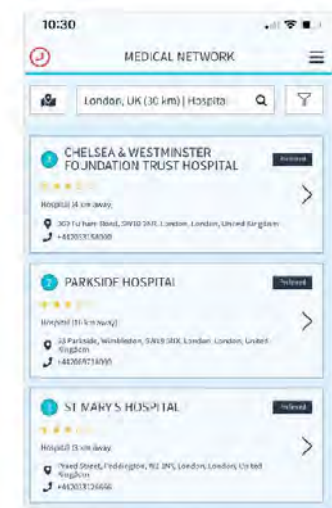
10:30

MEDICAL NETWORK

London, UK (30 km) | Hospita

CHELSEA & WESTMINSTER FOUNDATION TRUST HOSPITAL

Referred

Hospital (4 km away)

369 Fulham Road, SW10 9NH, London, London, United Kingdom

+443033153000

PARKSIDE HOSPITAL

Referred

Hospital (11 km away)

53 Parkside, Wimbledon, SW19 5NX, London, London, United Kingdom

+442089718000

ST MARY'S HOSPITAL

Referred

Hospital (5 km away)

Praed Street, Paddington, W2 1NY, London, London, United Kingdom

+443033126666